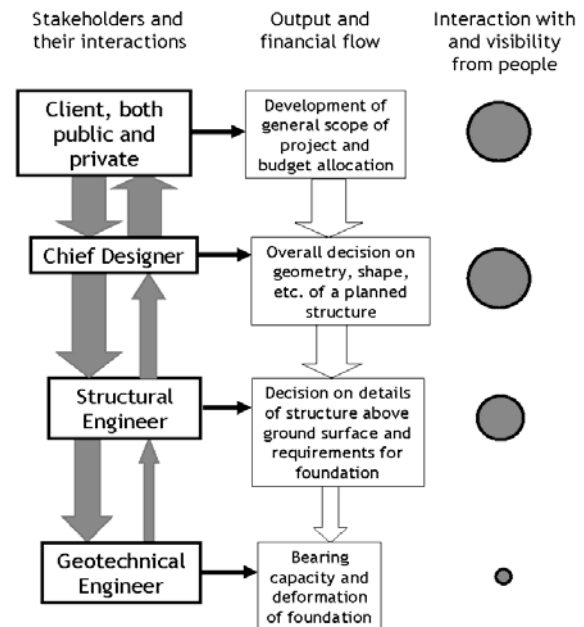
Stakeholders and their interactions

Output and financial flow

Interaction with and visibility from people

Client, both public and private

Development of general scope of project and budget allocation

Chief Designer

Overall decision on geometry, shape, etc. of a planned structure

Structural Engineer

Decision on details of structure above ground surface and requirements for foundation

Geotechnical Engineer

Bearing capacity and deformation of foundation